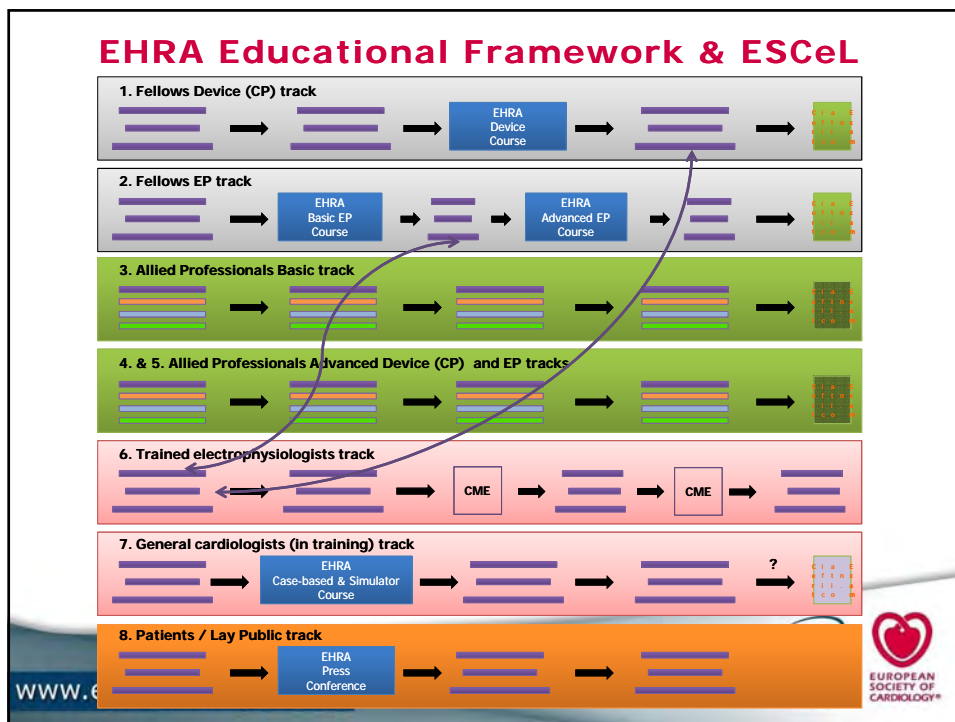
EHRA Educational Framework & ESCeL

1. Fellows Device (CP) track

EHRA Device Course

2. Fellows EP track

EHRA Basic EP Course

EHRA Advanced EP Course

3. Allied Professionals Basic track

4. & 5. Allied Professionals Advanced Device (CP) and EP tracks

6. Trained electrophysiologists track

CME

CME

7. General cardiologists (in training) track

EHRA Case-based & Simulator Course

?

8. Patients / Lay Public track

EHRA Press Conference

www.e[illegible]

EUROPEAN SOCIETY OF CARDIOLOGY®